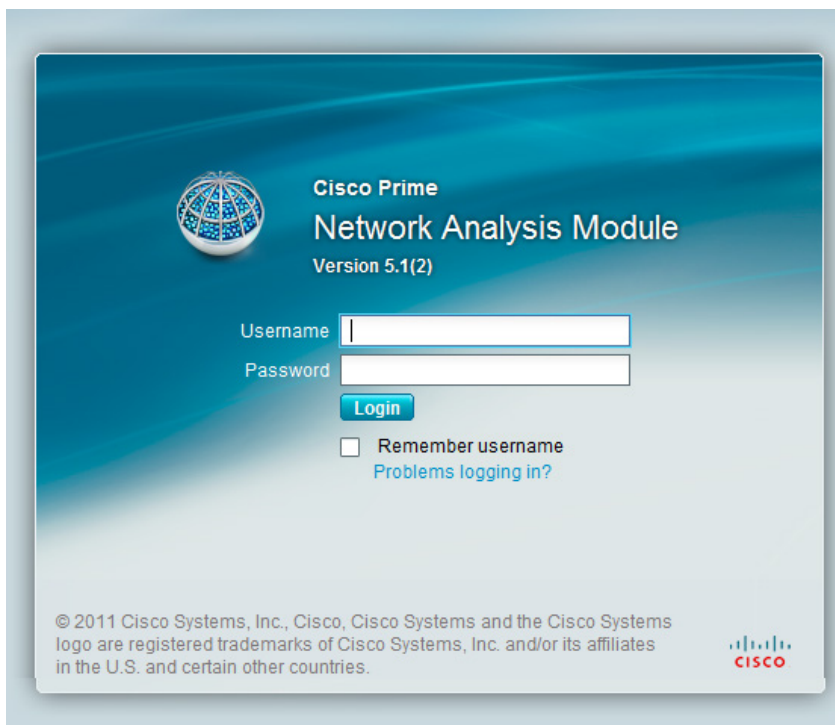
Cisco Prime
Network Analysis Module
Version 5.1(2)

Username
Password
Login
Remember username
Problems logging in?

© 2011 Cisco Systems, Inc., Cisco, Cisco Systems and the Cisco Systems logo are registered trademarks of Cisco Systems, Inc. and/or its affiliates in the U.S. and certain other countries.

cisco